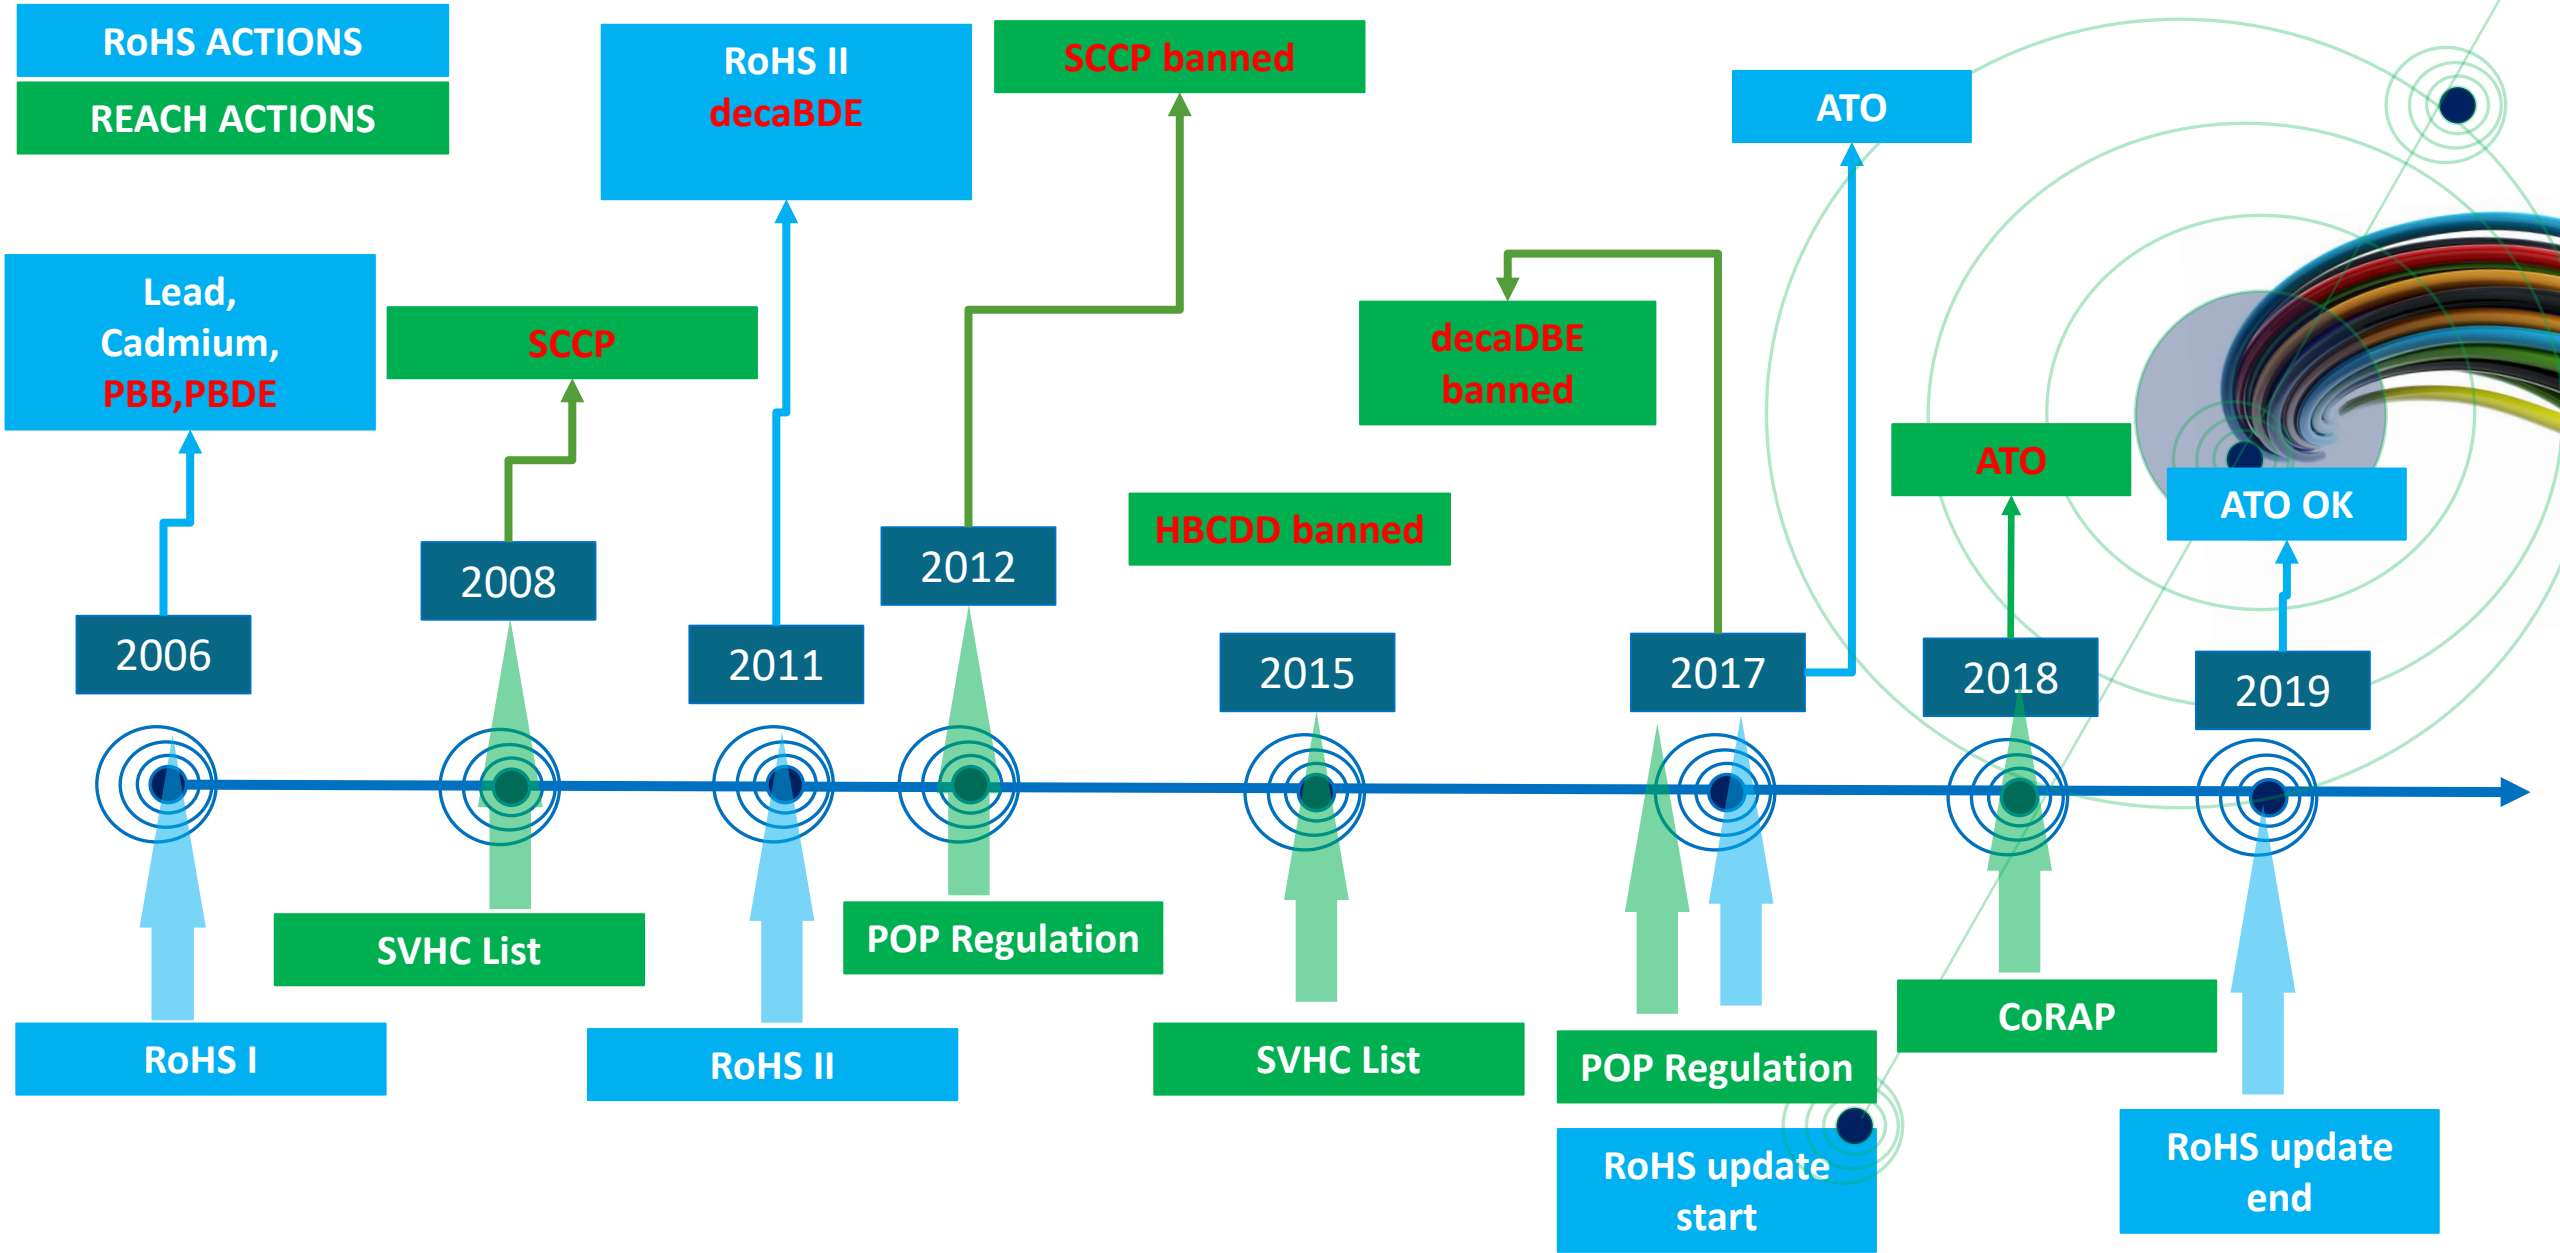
RoHS ACTIONS

REACH ACTIONS

RoHS II
decaBDE

SCCP banned

ATO

Lead,
Cadmium,
PBB,PBDE

SCCP

decaDBE
banned

ATO

HBCDD banned

ATO OK

2006

2008

2011

2012

2015

2017

2018

2019

SVHC List

POP Regulation

RoHS I

RoHS II

SVHC List

POP Regulation

CoRAP

RoHS update
start

RoHS update
end